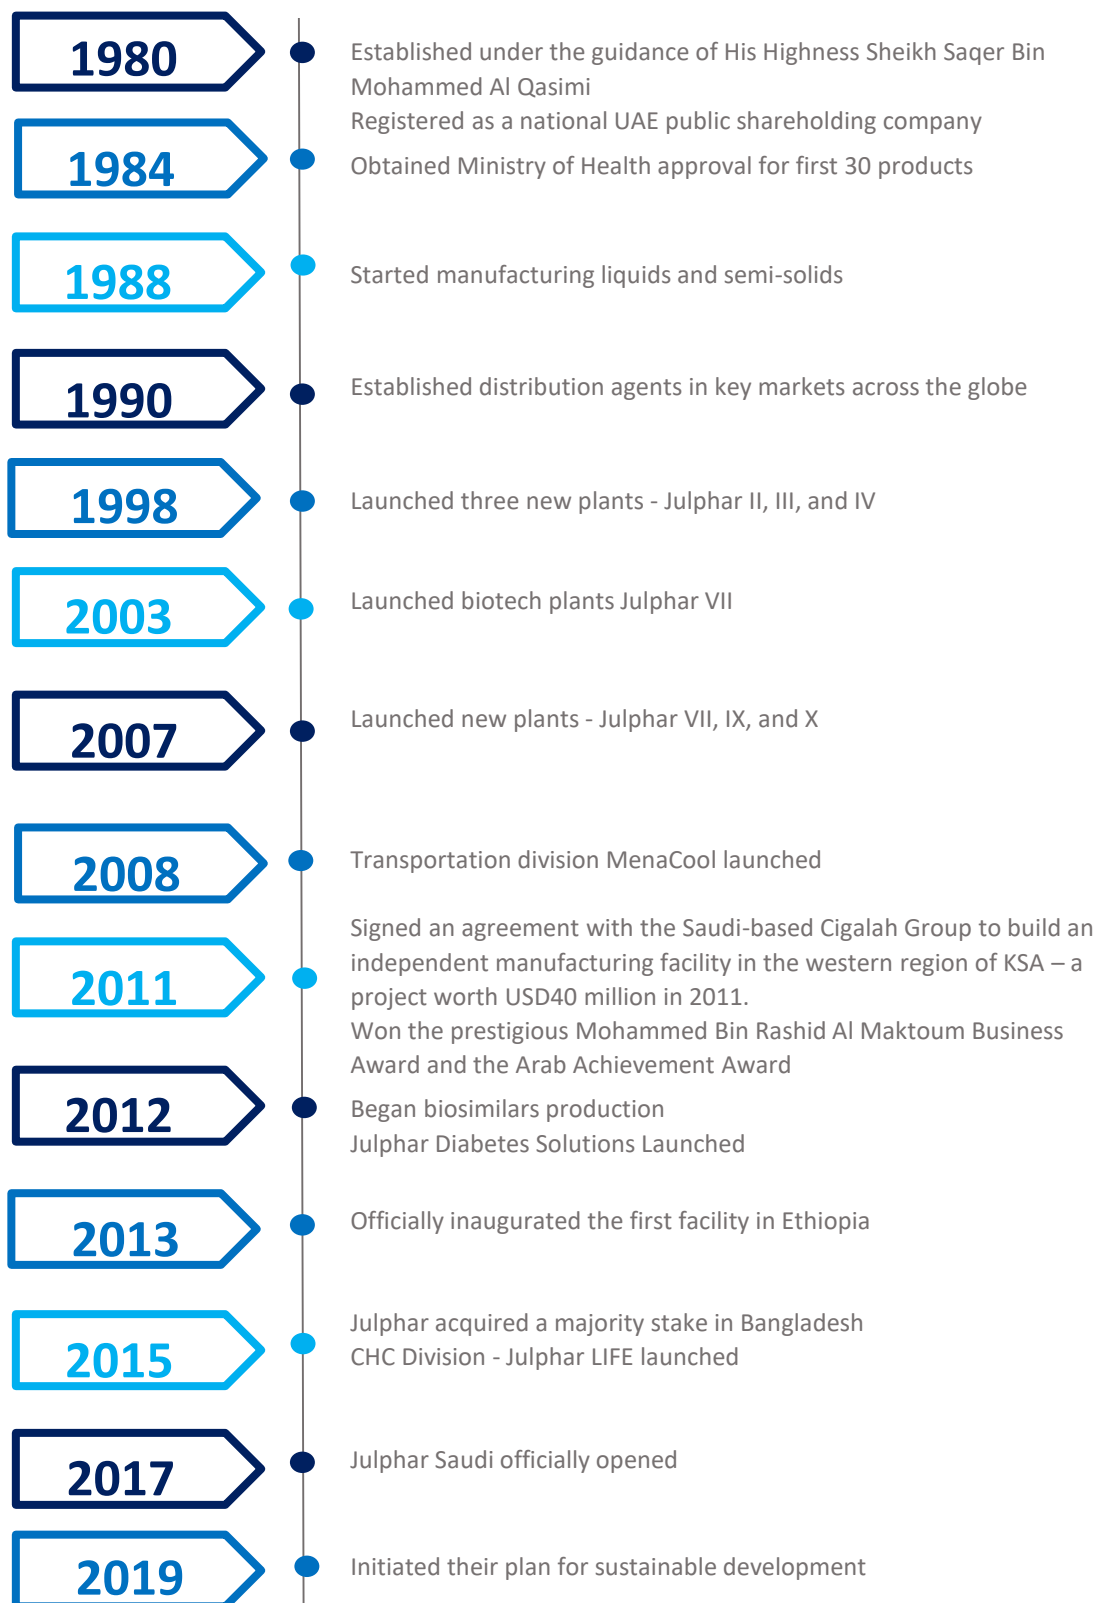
1980

Established under the guidance of His Highness Sheikh Saqer Bin Mohammed Al Qasimi

Registered as a national UAE public shareholding company

1984

Obtained Ministry of Health approval for first 30 products

1988

Started manufacturing liquids and semi-solids

1990

Established distribution agents in key markets across the globe

1998

Launched three new plants - Julphar II, III, and IV

2003

Launched biotech plants Julphar VII

2007

Launched new plants - Julphar VII, IX, and X

2008

Transportation division MenaCool launched

2011

Signed an agreement with the Saudi-based Cigalah Group to build an independent manufacturing facility in the western region of KSA – a project worth USD40 million in 2011.

Won the prestigious Mohammed Bin Rashid Al Maktoum Business Award and the Arab Achievement Award

2012

Began biosimilars production

Julphar Diabetes Solutions Launched

2013

Officially inaugurated the first facility in Ethiopia

2015

Julphar acquired a majority stake in Bangladesh

CHC Division - Julphar LIFE launched

2017

Julphar Saudi officially opened

2019

Initiated their plan for sustainable development